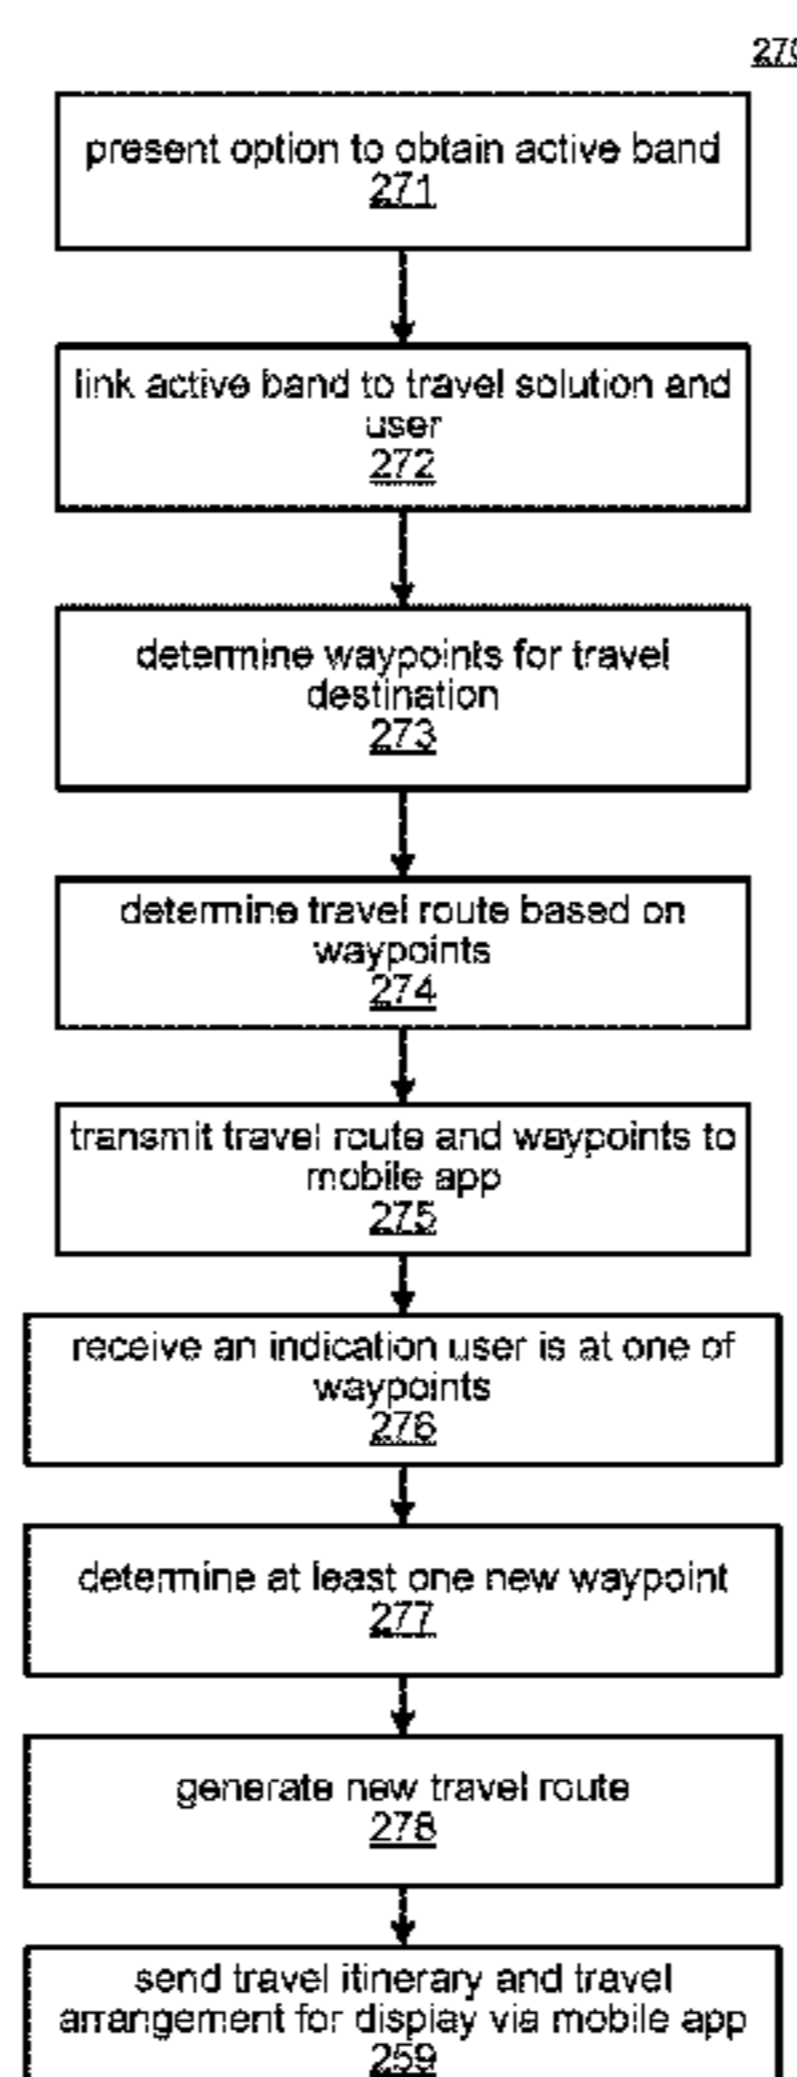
27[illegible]

present option to obtain active band
271

link active band to travel solution and user
272

determine waypoints for travel destination
273

determine travel route based on waypoints
274

transmit travel route and waypoints to mobile app
275

receive an indication user is at one of waypoints
276

determine at least one new waypoint
277

generate new travel route
278

send travel itinerary and travel arrangement for display via mobile app
259